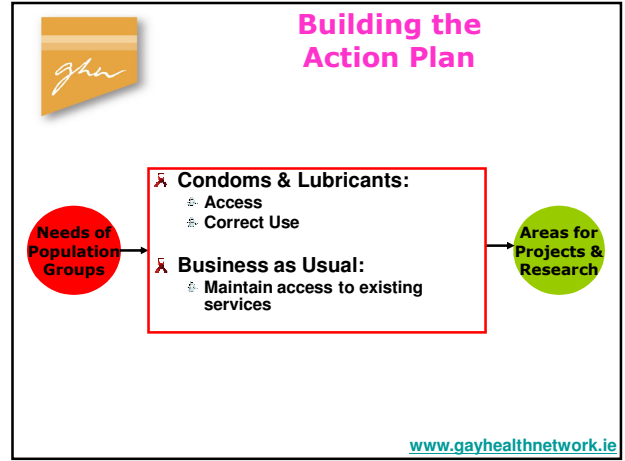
ghn

Building the Action Plan

Needs of Population Groups

Condoms & Lubricants:
Access
Correct Use

Business as Usual:
Maintain access to existing services

Areas for Projects & Research

www.gayhealthnetwork.ie